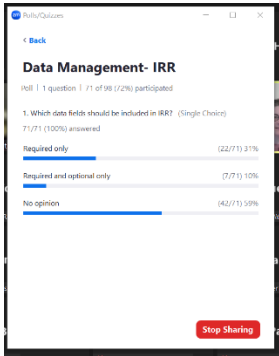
Polls/Quizzes

< Back

Data Management- IRR

Poll | 1 question | 71 of 98 (72%) participated

1. Which data fields should be included in IRR? (Single Choice)

71/71 (100%) answered

Required only (22/71) 31%

Required and optional only (7/71) 10%

No opinion (42/71) 59%

Stop Sharing